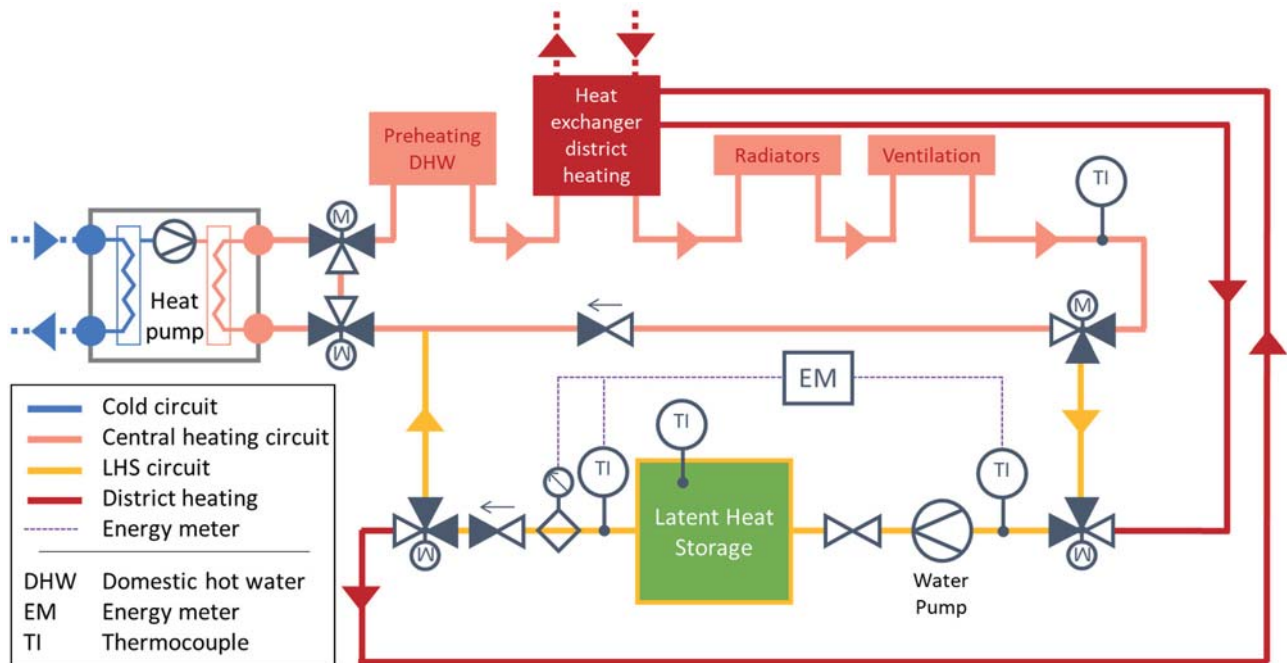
Heat exchanger district heating

Preheating DHW

Radiators

Ventilation

TI

M

Heat pump

M

M

EM

TI

TI

TI

Latent Heat Storage

Water Pump

M

M

Cold circuit
Central heating circuit
LHS circuit
District heating
Energy meter

DHW Domestic hot water
EM Energy meter
TI Thermocouple